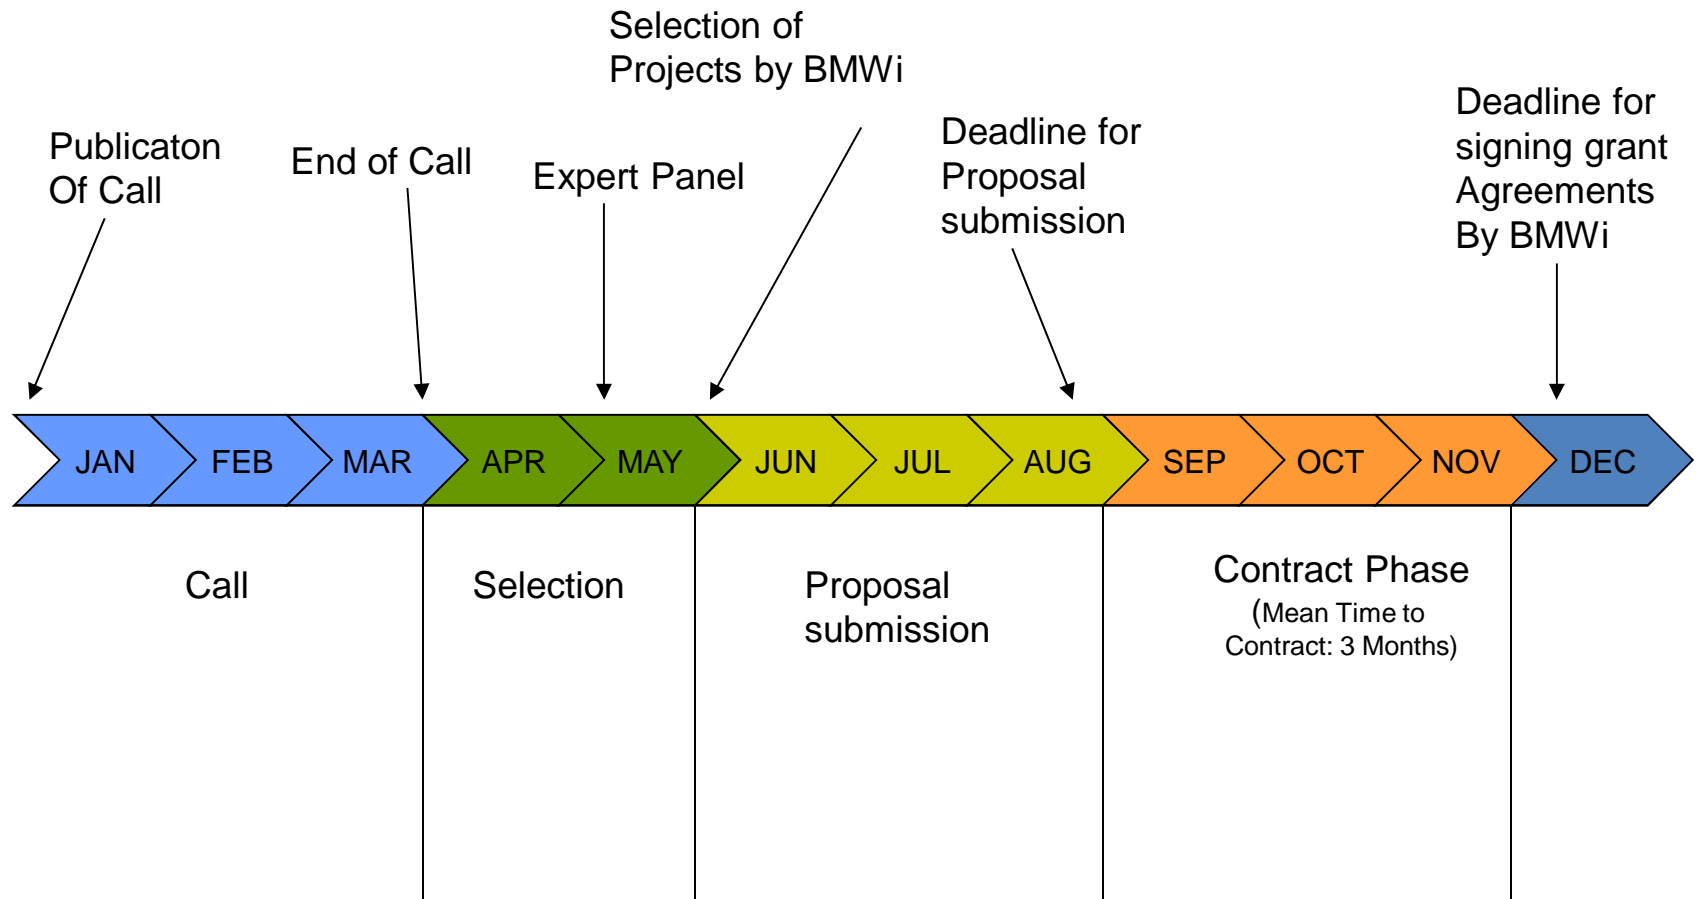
Selection of Projects by BMWi

Publicaton Of Call

End of Call

Expert Panel

Deadline for Proposal submission

Deadline for signing grant Agreements By BMWi

JAN FEB MAR APR MAY JUN JUL AUG SEP OCT NOV DEC

Call

Selection

Proposal submission

Contract Phase
(Mean Time to Contract: 3 Months)